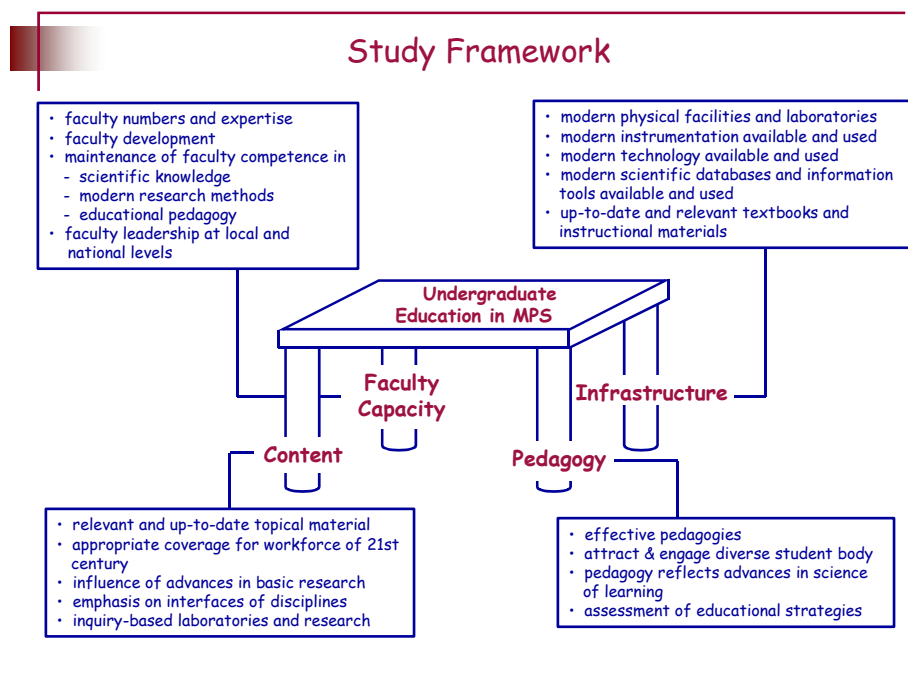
Study Framework

- faculty numbers and expertise
- faculty development
- maintenance of faculty competence in
  - scientific knowledge
  - modern research methods
  - educational pedagogy
- faculty leadership at local and national levels

- modern physical facilities and laboratories
- modern instrumentation available and used
- modern technology available and used
- modern scientific databases and information tools available and used
- up-to-date and relevant textbooks and instructional materials

Undergraduate Education in MPS

Faculty Capacity

Infrastructure

Content

Pedagogy

- relevant and up-to-date topical material
- appropriate coverage for workforce of 21st century
- influence of advances in basic research
- emphasis on interfaces of disciplines
- inquiry-based laboratories and research

- effective pedagogies
- attract & engage diverse student body
- pedagogy reflects advances in science of learning
- assessment of educational strategies